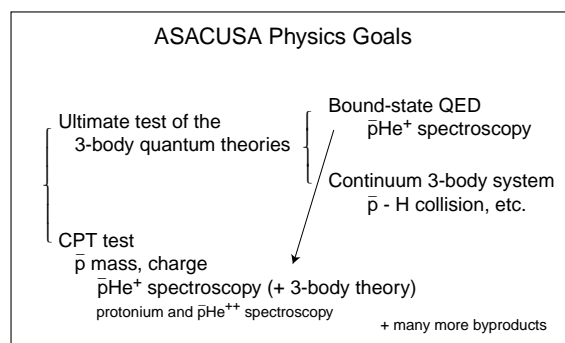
ASACUSA Physics Goals

Ultimate test of the 3-body quantum theories

Bound-state QED
$\bar{p}He^+$ spectroscopy

Continuum 3-body system
$\bar{p}$ - H collision, etc.

CPT test
$\bar{p}$ mass, charge
$\bar{p}He^+$ spectroscopy (+ 3-body theory)
protonium and $\bar{p}He^{++}$ spectroscopy

+ many more byproducts